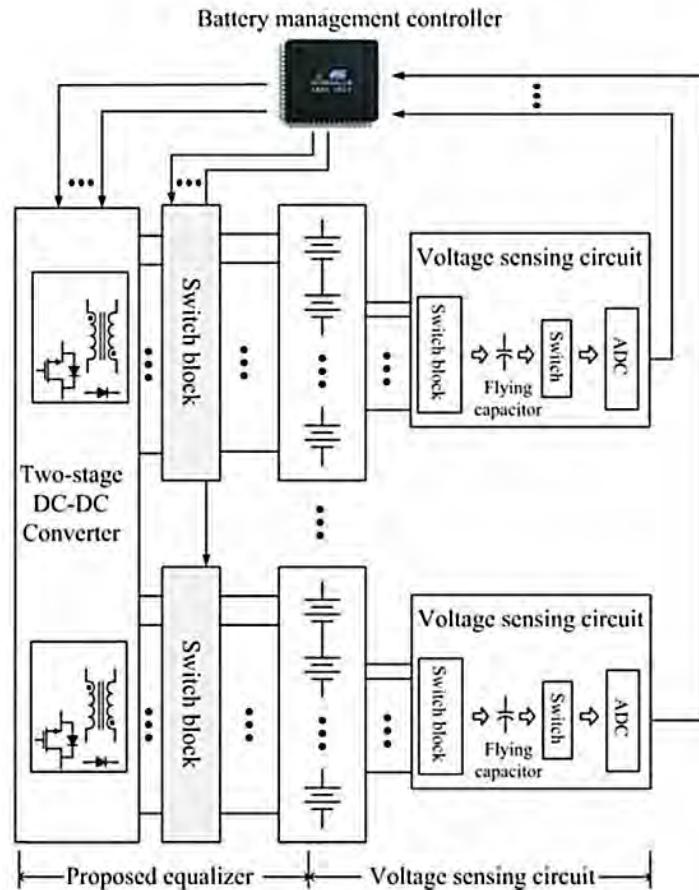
Battery management controller

Two-stage DC-DC Converter

Switch block

Voltage sensing circuit

Switch block

Switch

ADC

Flying capacitor

Switch block

Voltage sensing circuit

Switch block

Switch

ADC

Flying capacitor

Proposed equalizer

Voltage sensing circuit